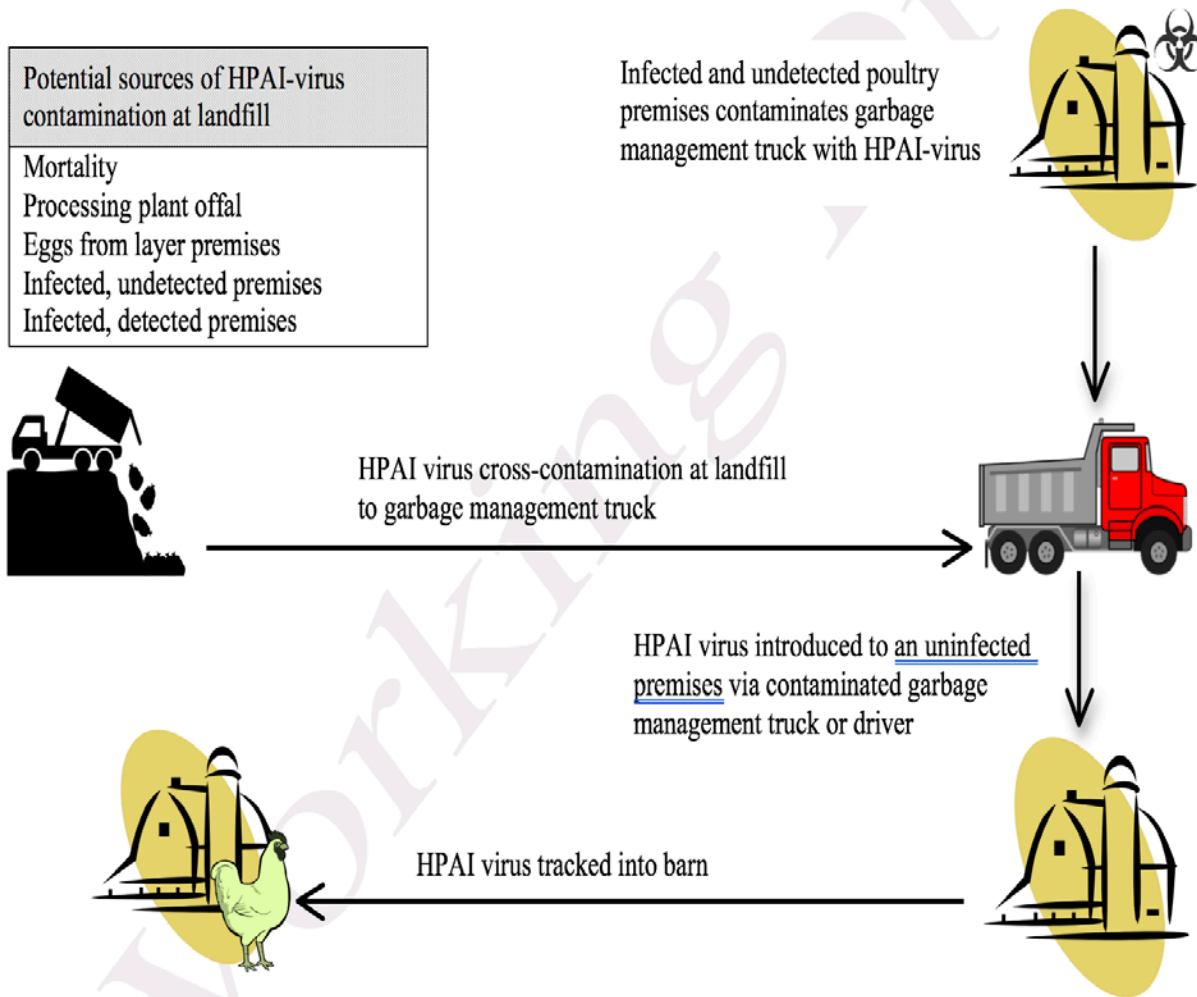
| Potential sources of HPAI-virus contamination at landfill |
|---|
| Mortality<br>Processing plant offal<br>Eggs from layer premises<br>Infected, undetected premises<br>Infected, detected premises |

Infected and undetected poultry premises contaminates garbage management truck with HPAI-virus

HPAI virus cross-contamination at landfill to garbage management truck

HPAI virus introduced to an uninfected premises via contaminated garbage management truck or driver

HPAI virus tracked into barn

Working